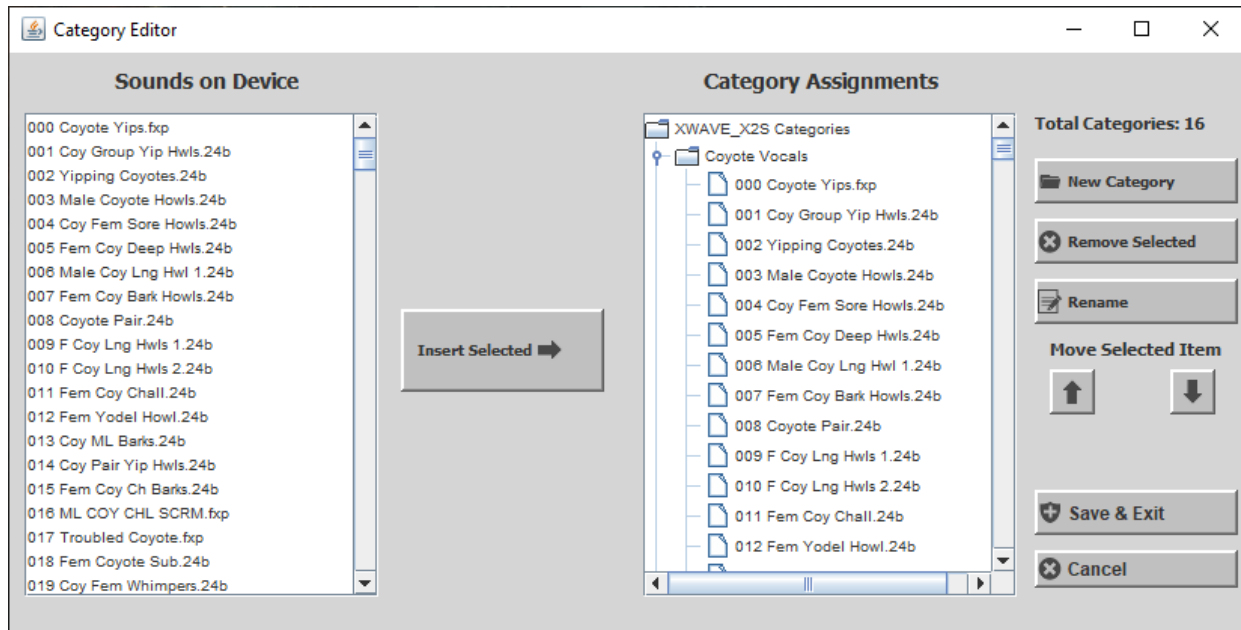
Category Editor

Sounds on Device

000 Coyote Yips.fxp
001 Coy Group Yip Hwls.24b
002 Yipping Coyotes.24b
003 Male Coyote Howls.24b
004 Coy Fem Sore Howls.24b
005 Fem Coy Deep Hwls.24b
006 Male Coy Lng Hwl 1.24b
007 Fem Coy Bark Howls.24b
008 Coyote Pair.24b
009 F Coy Lng Hwls 1.24b
010 F Coy Lng Hwls 2.24b
011 Fem Coy Chall.24b
012 Fem Yodel Howl.24b
013 Coy ML Barks.24b
014 Coy Pair Yip Hwls.24b
015 Fem Coy Ch Barks.24b
016 ML COY CHL SCRM.fxp
017 Troubled Coyote.fxp
018 Fem Coyote Sub.24b
019 Coy Fem Whimpers.24b

Insert Selected

Category Assignments

XWAVE_X2S Categories
Coyote Vocals
000 Coyote Yips.fxp
001 Coy Group Yip Hwls.24b
002 Yipping Coyotes.24b
003 Male Coyote Howls.24b
004 Coy Fem Sore Howls.24b
005 Fem Coy Deep Hwls.24b
006 Male Coy Lng Hwl 1.24b
007 Fem Coy Bark Howls.24b
008 Coyote Pair.24b
009 F Coy Lng Hwls 1.24b
010 F Coy Lng Hwls 2.24b
011 Fem Coy Chall.24b
012 Fem Yodel Howl.24b

Total Categories: 16

New Category

Remove Selected

Rename

Move Selected Item

Save & Exit

Cancel